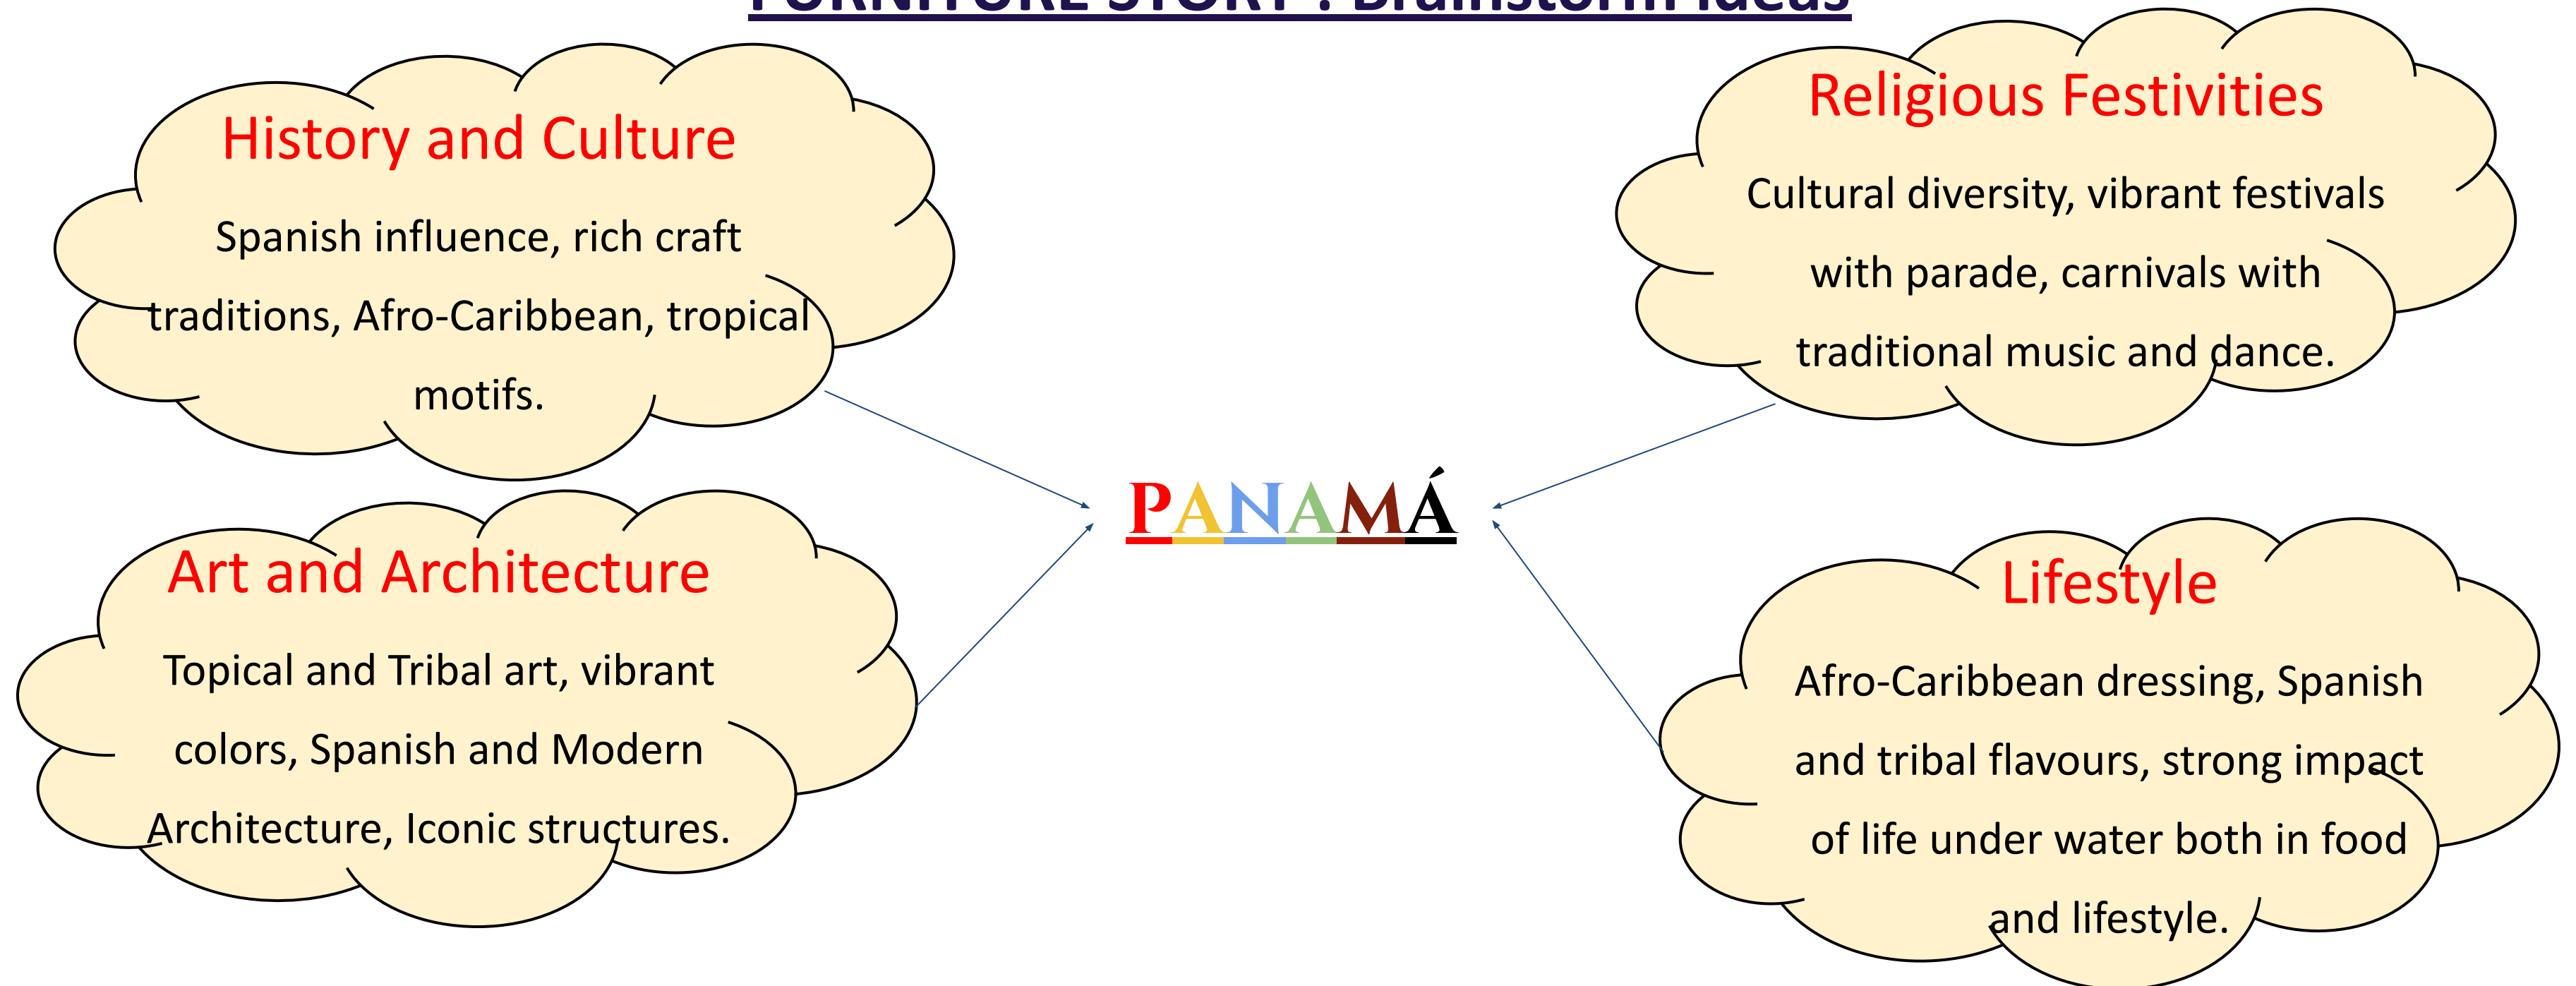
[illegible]

History and Culture

Spanish influence, rich craft traditions, Afro-Caribbean, tropical motifs.

Religious Festivities

Cultural diversity, vibrant festivals with parade, carnivals with traditional music and dance.

PANAMÁ

Art and Architecture

Topical and Tribal art, vibrant colors, Spanish and Modern Architecture, Iconic structures.

Lifestyle

Afro-Caribbean dressing, Spanish and tribal flavours, strong impact of life under water both in food and lifestyle.